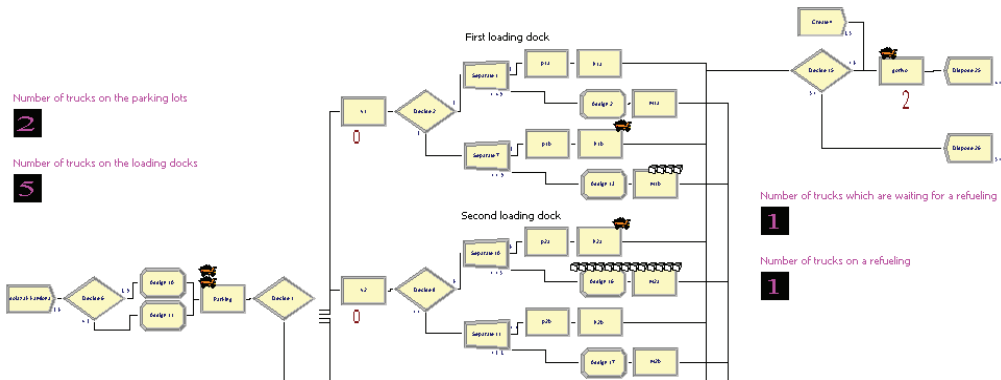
Number of trucks on the parking lots

2

Number of trucks on the loading docks

5

First loading dock

Second loading dock

Number of trucks which are waiting for a refueling

1

Number of trucks on a refueling

1

Create

Decide 15

Dispose 25

Dispose 26

2

Separate 1

Separate 7

Separate 10

Separate 11

Decide 2

Decide 8

Decide 6

Decide 1

Assign 16

Assign 11

Parking

Assign 2

Assign 12

Assign 16

Assign 17

s1

s2

0

0

p1a

p1b

p2a

p2b

h1a

h1b

h2a

h2b

m1a

m1b

m2a

m2b